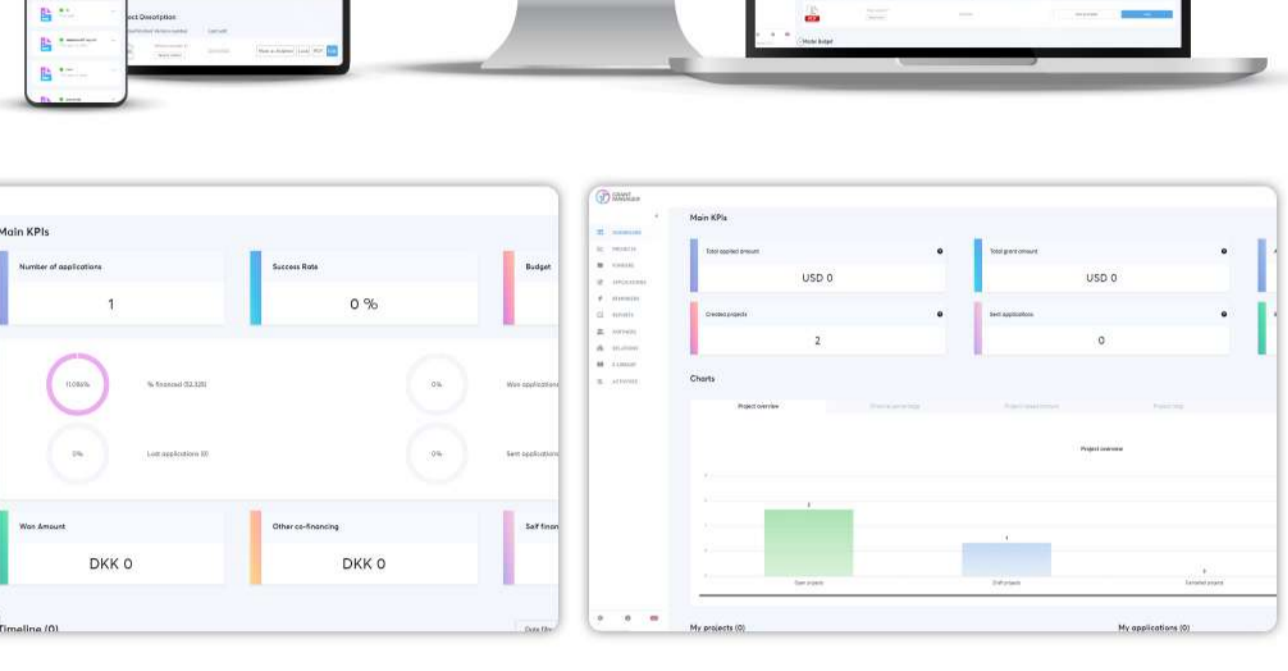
ject Description

Model Budget

Main KPIs

Number of applications

1

Success Rate

0 %

Budget

11.0965%

% financed (52,320)

0%

Won applications

0%

Lost applications (0)

0%

Sent applications

Won Amount

DKK 0

Other co-financing

DKK 0

Self finan

Timeline (0)

Date filter

GRANT MANAGER

DASHBOARD

PROJECTS

FUNDERS

APPLICATIONS

REMINDERS

REPORTS

PARTNERS

RELATIONS

E-LIBRARY

ACTIVITIES

Main KPIs

Total applied amount

USD 0

Total grant amount

USD 0

Created projects

2

Sent applications

0

Charts

Project overview

Project overview

2

1

0

Open projects

Draft projects

Cancelled projects

My projects (0)

My applications (0)